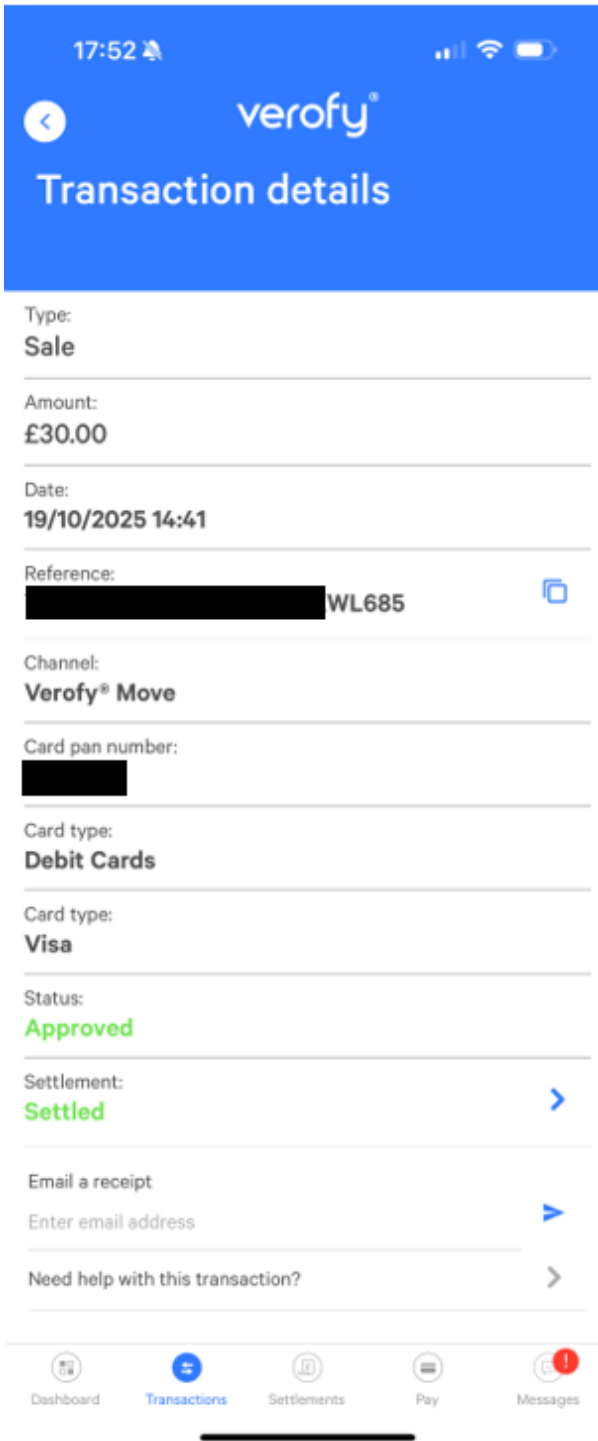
17:52

verofy®

Transaction details

Type:
Sale

Amount:
£30.00

Date:
19/10/2025 14:41

Reference:
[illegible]WL685

Channel:
Verofy® Move

Card pan number:
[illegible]

Card type:
Debit Cards

Card type:
Visa

Status:
Approved

Settlement:
Settled

Email a receipt
Enter email address

Need help with this transaction?

Dashboard
Transactions
Settlements
Pay
!
Messages